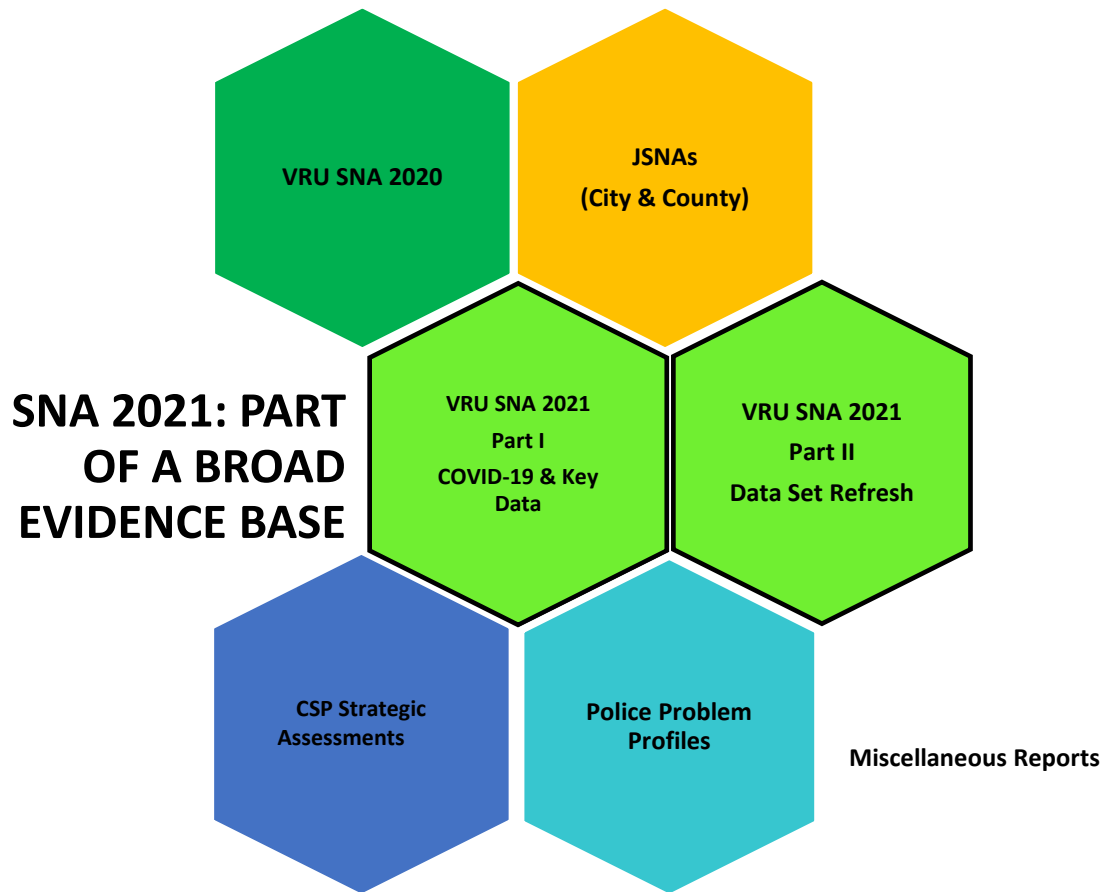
VRU SNA 2020

JSNAs
(City & County)

SNA 2021: PART OF A BROAD EVIDENCE BASE

VRU SNA 2021
Part I
COVID-19 & Key Data

VRU SNA 2021
Part II
Data Set Refresh

CSP Strategic Assessments

Police Problem Profiles

Miscellaneous Reports